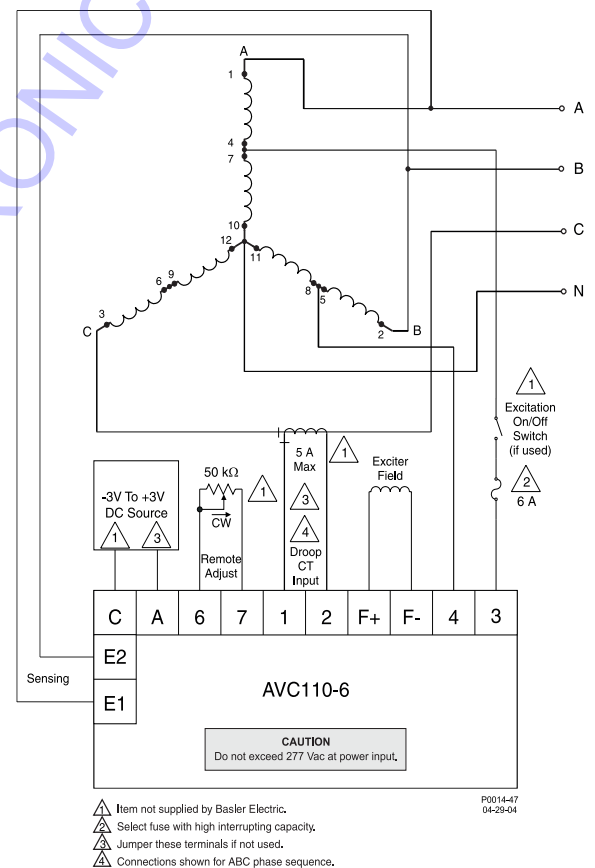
A
1
4
7
10
12
11
6
9
3
C
8
5
2
B
A
B
C
N

1
Excitation On/Off Switch (if used)

2
6 A

-3V To +3V DC Source
1 3

50 kΩ
CW
1
Remote Adjust

5 A Max
1
3
4
Droop CT Input

Exciter Field

| C | A | 6 | 7 | 1 | 2 | F+ | F- | 4 | 3 |
|---|---|---|---|---|---|---|---|---|---|

E2
Sensing
E1

AVC110-6

CAUTION
Do not exceed 277 Vac at power input.

P0014-47
04-29-04

1 Item not supplied by Basler Electric.
2 Select fuse with high interrupting capacity.
3 Jumper these terminals if not used.
4 Connections shown for ABC phase sequence.